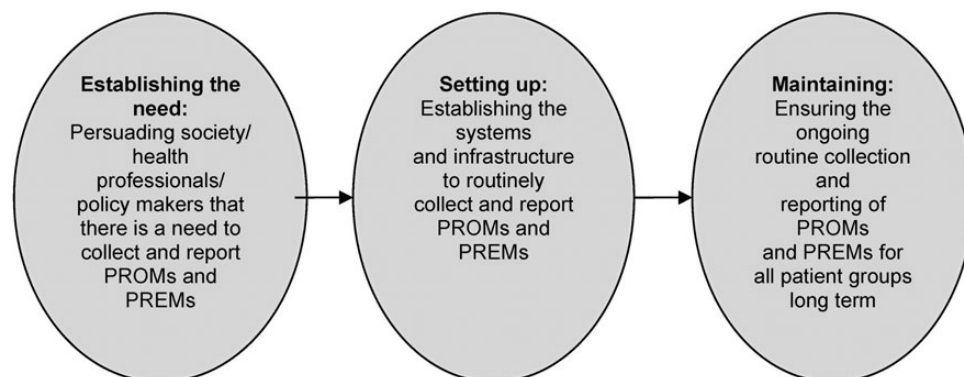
Establishing the need:
Persuading society/ health professionals/ policy makers that there is a need to collect and report PROMs and PREMs

Setting up:
Establishing the systems and infrastructure to routinely collect and report PROMs and PREMs

Maintaining:
Ensuring the ongoing routine collection and reporting of PROMs and PREMs for all patient groups long term